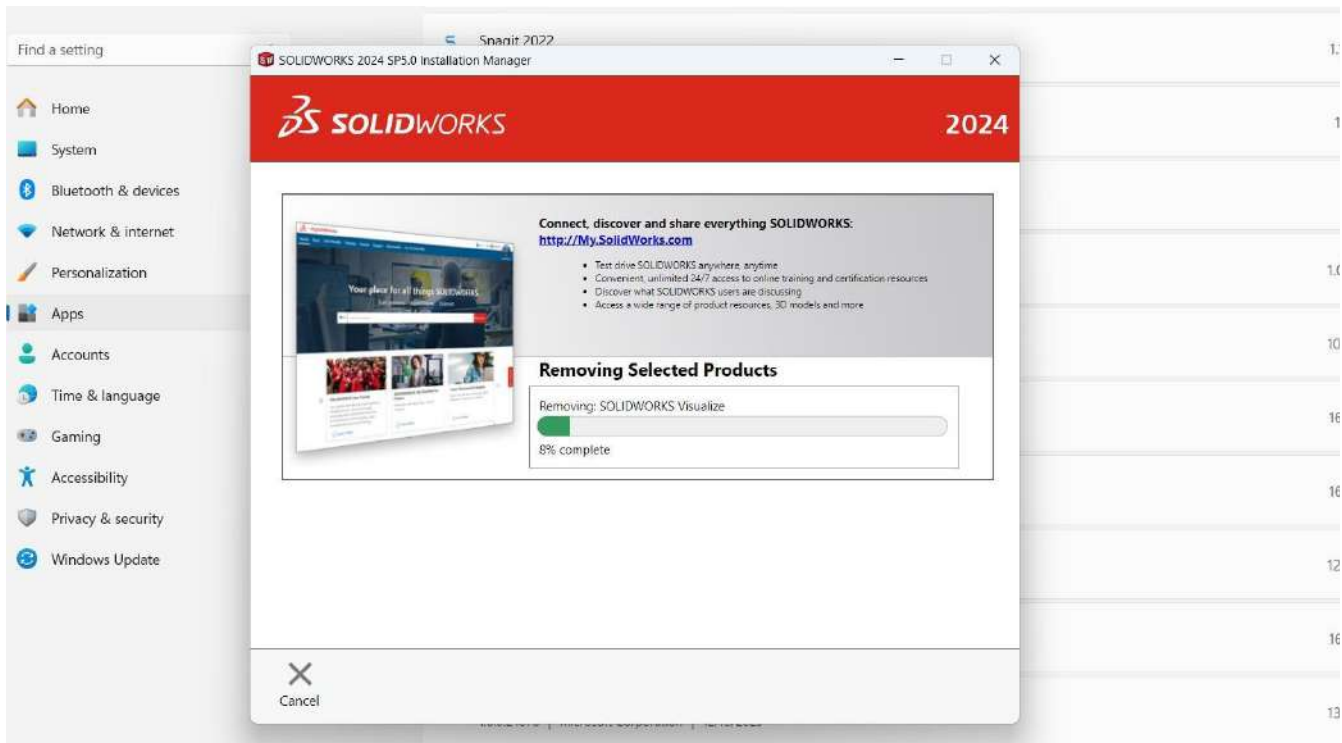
Find a setting

Home
System
Bluetooth & devices
Network & internet
Personalization
Apps
Accounts
Time & language
Gaming
Accessibility
Privacy & security
Windows Update

Snagit 2022

SOLIDWORKS 2024 SP5.0 Installation Manager

SOLIDWORKS

2024

Your place for all things SOLIDWORKS

Connect, discover and share everything SOLIDWORKS:
http://My.SolidWorks.com

• Test drive SOLIDWORKS anywhere, anytime
• Convenient, unlimited 24/7 access to online training and certification resources
• Discover what SOLIDWORKS users are discussing
• Access a wide range of product resources, 3D models and more

Removing Selected Products

Removing: SOLIDWORKS Visualize

8% complete

Cancel

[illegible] | Microsoft Corporation | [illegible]

1,
1
1.0
10
16
16
12
16
13